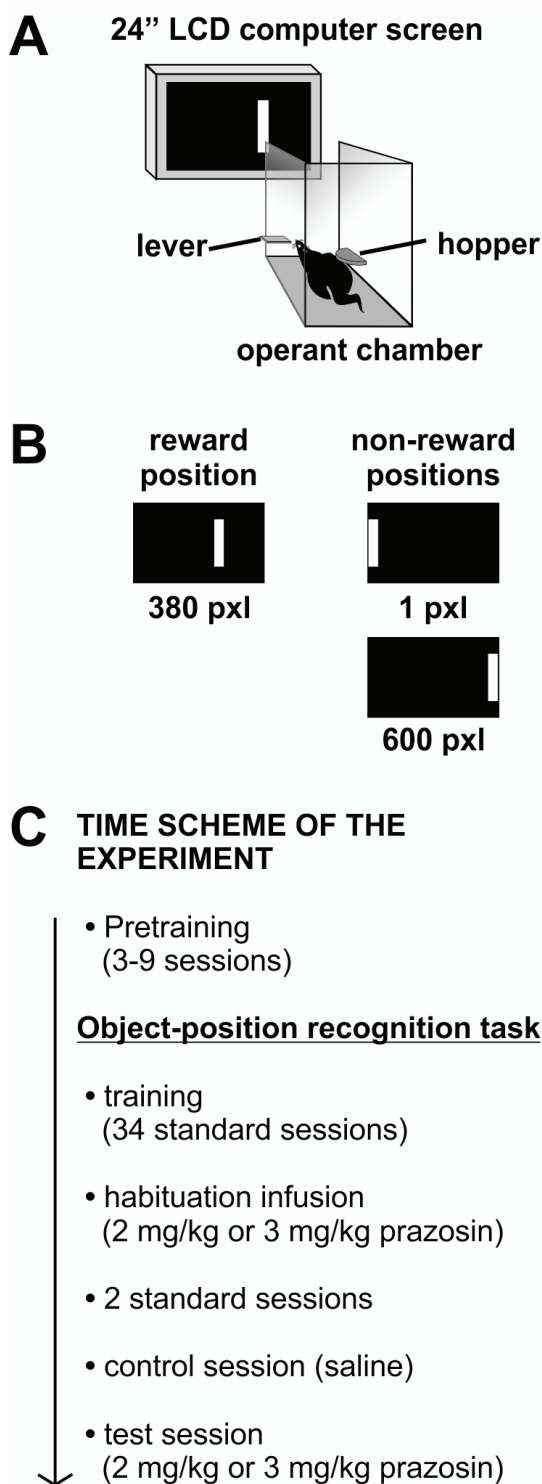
A

24” LCD computer screen

lever

hopper

operant chamber

B

reward position

non-reward positions

380 pxl

1 pxl

600 pxl

C TIME SCHEME OF THE EXPERIMENT

• Pretraining (3-9 sessions)

Object-position recognition task

• training (34 standard sessions)

• habituation infusion (2 mg/kg or 3 mg/kg prazosin)

• 2 standard sessions

• control session (saline)

• test session (2 mg/kg or 3 mg/kg prazosin)